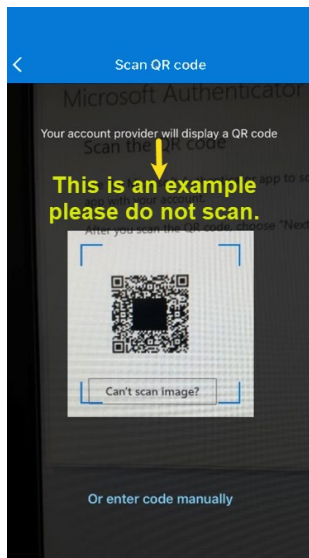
Scan QR code

Microsoft Authenticator

Your account provider will display a QR code

Scan the QR code

This is an example please do not scan.

app to sc
app with your account.
After you scan the QR code, choose "Next"

Can't scan image?

Or enter code manually